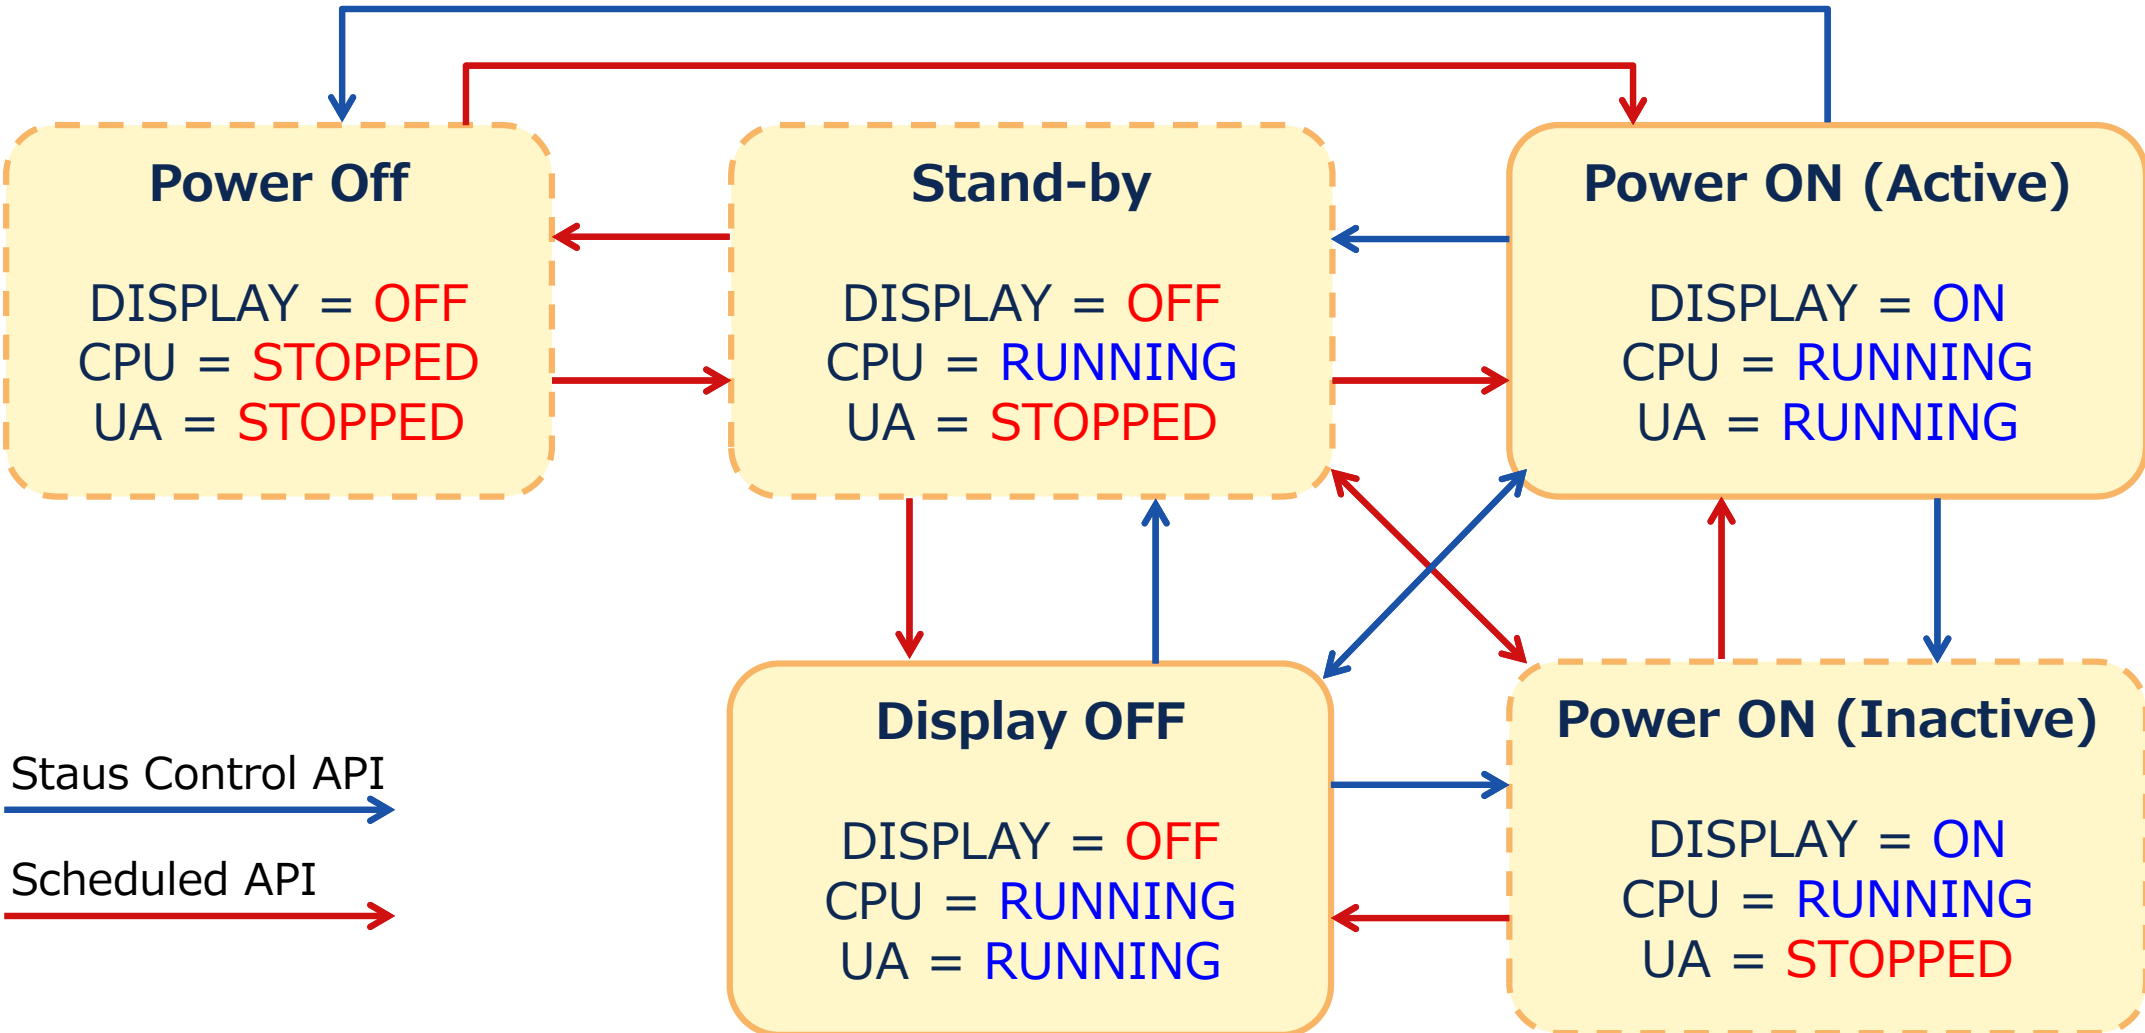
Power Off

DISPLAY = OFF
CPU = STOPPED
UA = STOPPED

Stand-by

DISPLAY = OFF
CPU = RUNNING
UA = STOPPED

Power ON (Active)

DISPLAY = ON
CPU = RUNNING
UA = RUNNING

Display OFF

DISPLAY = OFF
CPU = RUNNING
UA = RUNNING

Power ON (Inactive)

DISPLAY = ON
CPU = RUNNING
UA = STOPPED

Staus Control API

Scheduled API